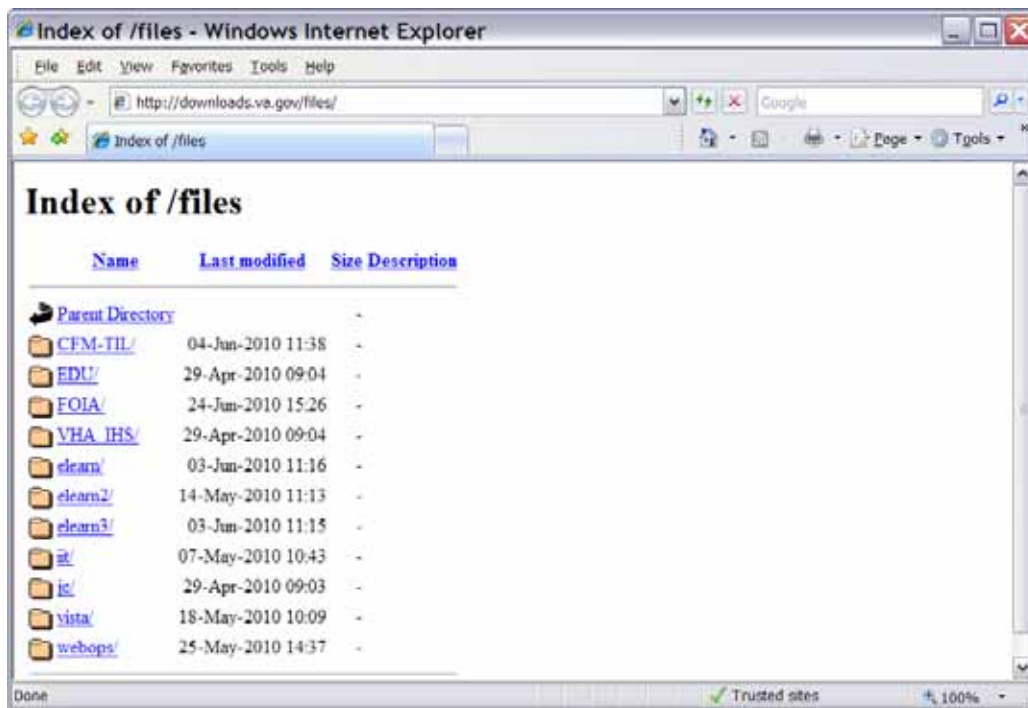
Index of /files - Windows Internet Explorer

File Edit View Favorites Tools Help

http://downloads.va.gov/files/

Google

Index of /files

Page Tools

# Index of /files

| Name | Last modified | Size | Description |
|---|---|---|---|
| Parent Directory | | - | |
| CFM-TIL/ | 04-Jun-2010 11:38 | - | |
| EDU/ | 29-Apr-2010 09:04 | - | |
| FOIA/ | 24-Jun-2010 15:26 | - | |
| VHA_IHS/ | 29-Apr-2010 09:04 | - | |
| elearn/ | 03-Jun-2010 11:16 | - | |
| elearn2/ | 14-May-2010 11:13 | - | |
| elearn3/ | 03-Jun-2010 11:15 | - | |
| it/ | 07-May-2010 10:43 | - | |
| is/ | 29-Apr-2010 09:03 | - | |
| vista/ | 18-May-2010 10:09 | - | |
| webops/ | 25-May-2010 14:37 | - | |

Done

Trusted sites

100%